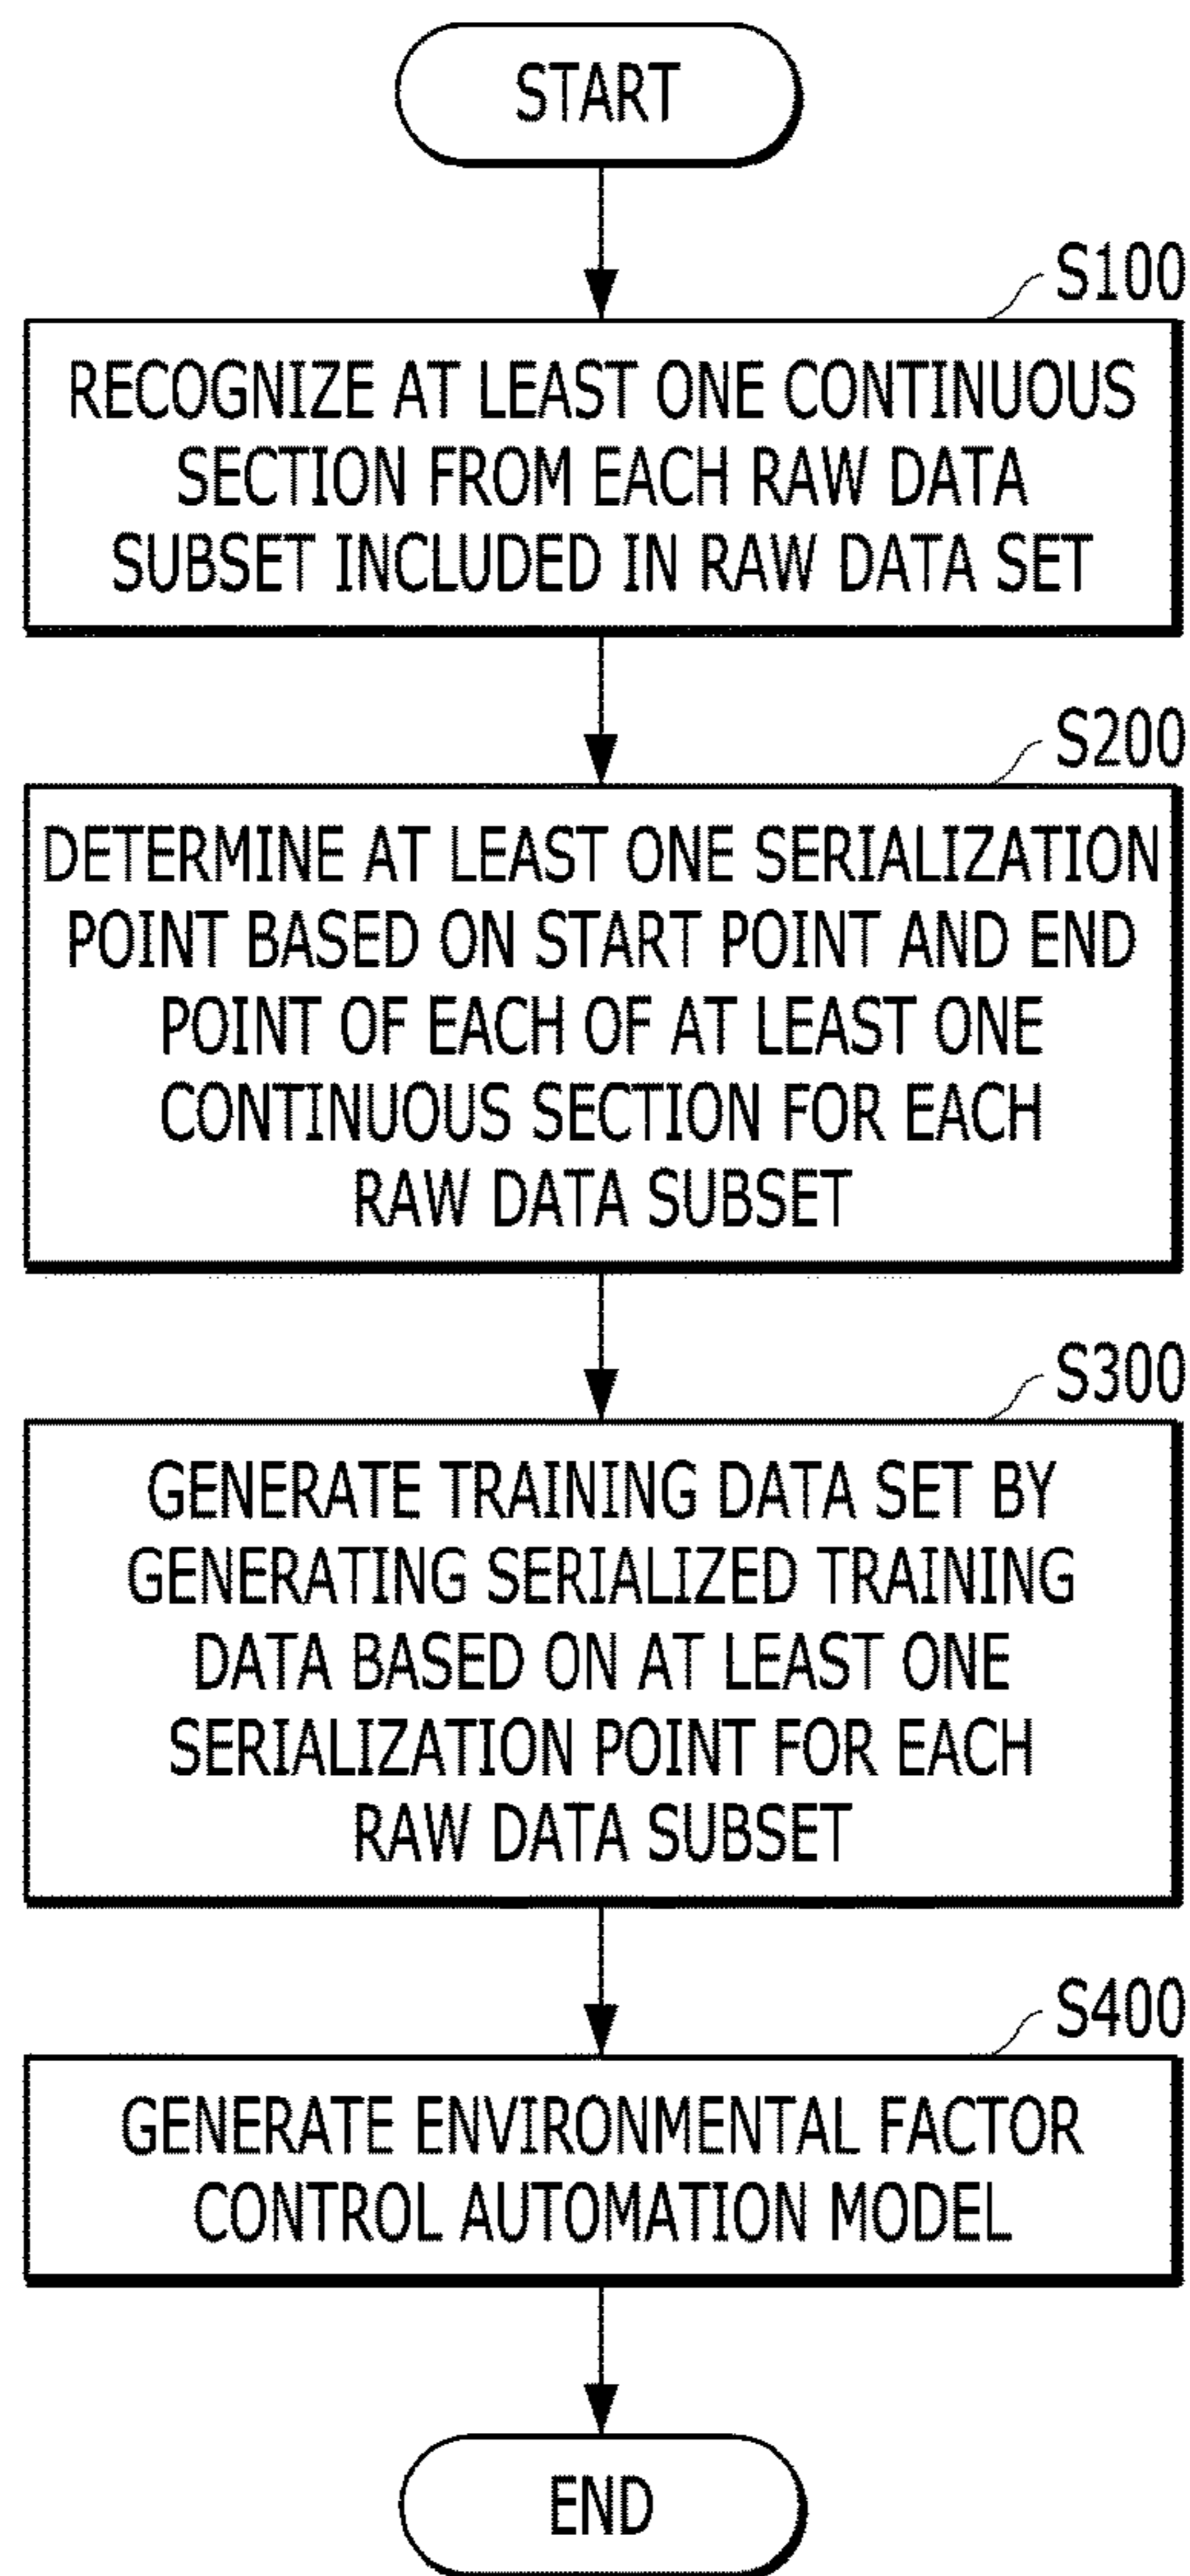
START

S100

RECOGNIZE AT LEAST ONE CONTINUOUS SECTION FROM EACH RAW DATA SUBSET INCLUDED IN RAW DATA SET

S200

DETERMINE AT LEAST ONE SERIALIZATION POINT BASED ON START POINT AND END POINT OF EACH OF AT LEAST ONE CONTINUOUS SECTION FOR EACH RAW DATA SUBSET

S300

GENERATE TRAINING DATA SET BY GENERATING SERIALIZED TRAINING DATA BASED ON AT LEAST ONE SERIALIZATION POINT FOR EACH RAW DATA SUBSET

S400

GENERATE ENVIRONMENTAL FACTOR CONTROL AUTOMATION MODEL

END